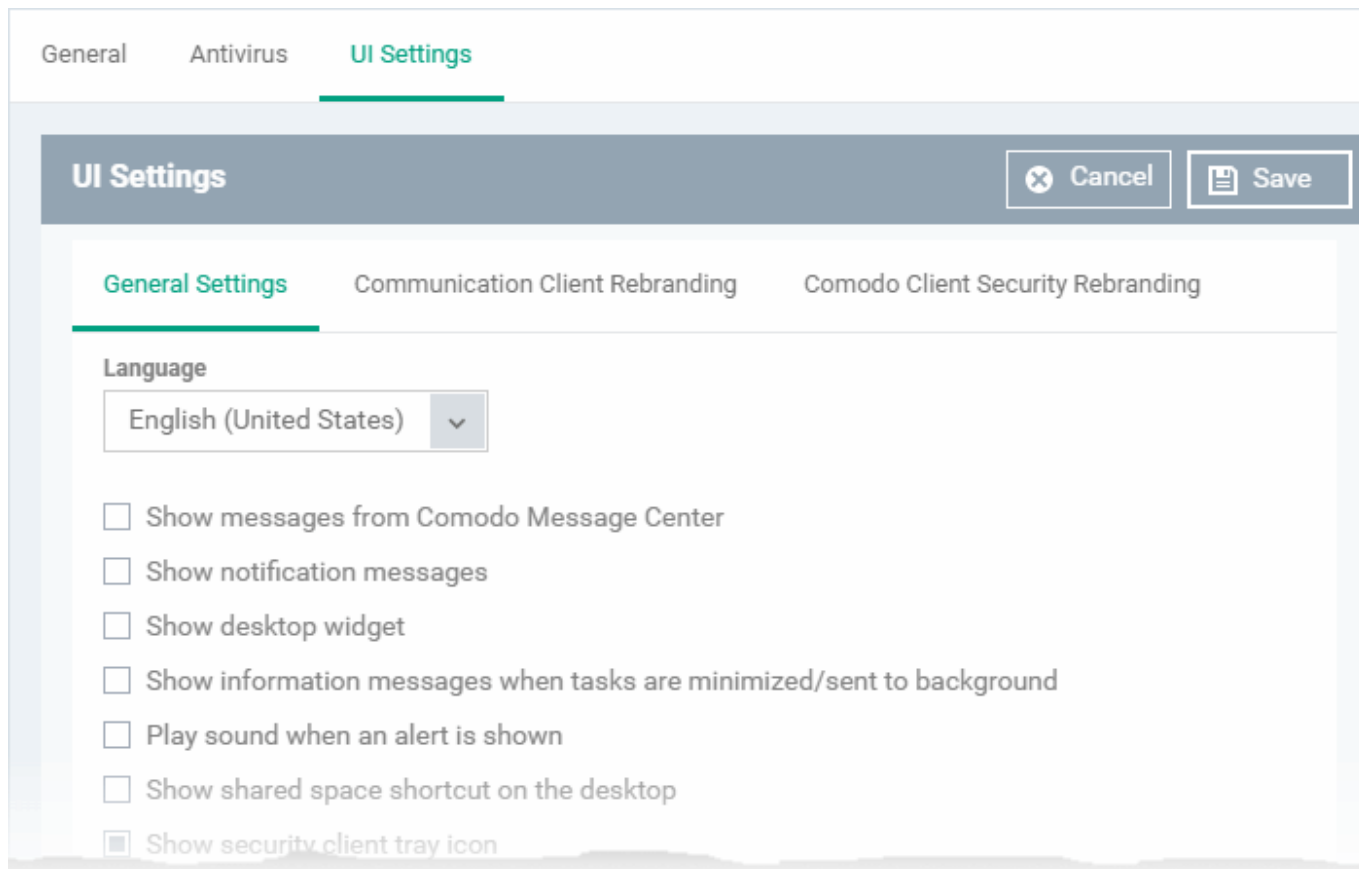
General Antivirus UI Settings

UI Settings

Cancel Save

General Settings Communication Client Rebranding Comodo Client Security Rebranding

Language

English (United States)

Show messages from Comodo Message Center

Show notification messages

Show desktop widget

Show information messages when tasks are minimized/sent to background

Play sound when an alert is shown

Show shared space shortcut on the desktop

Show security client tray icon